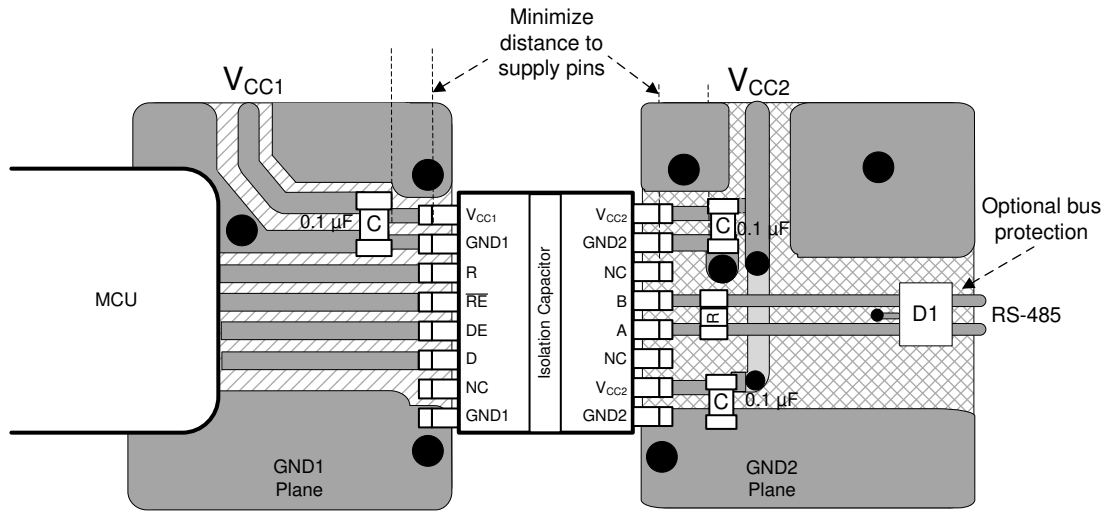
Minimize distance to supply pins

$V_{CC1}$

$V_{CC2}$

Optional bus protection

MCU

0.1 µF

C

$V_{CC1}$

GND1

R

$\overline{RE}$

DE

D

NC

GND1

Isolation Capacitor

$V_{CC2}$

GND2

NC

B

A

NC

$V_{CC2}$

GND2

C

0.1 µF

R

D1

RS-485

C

0.1 µF

GND1 Plane

GND2 Plane